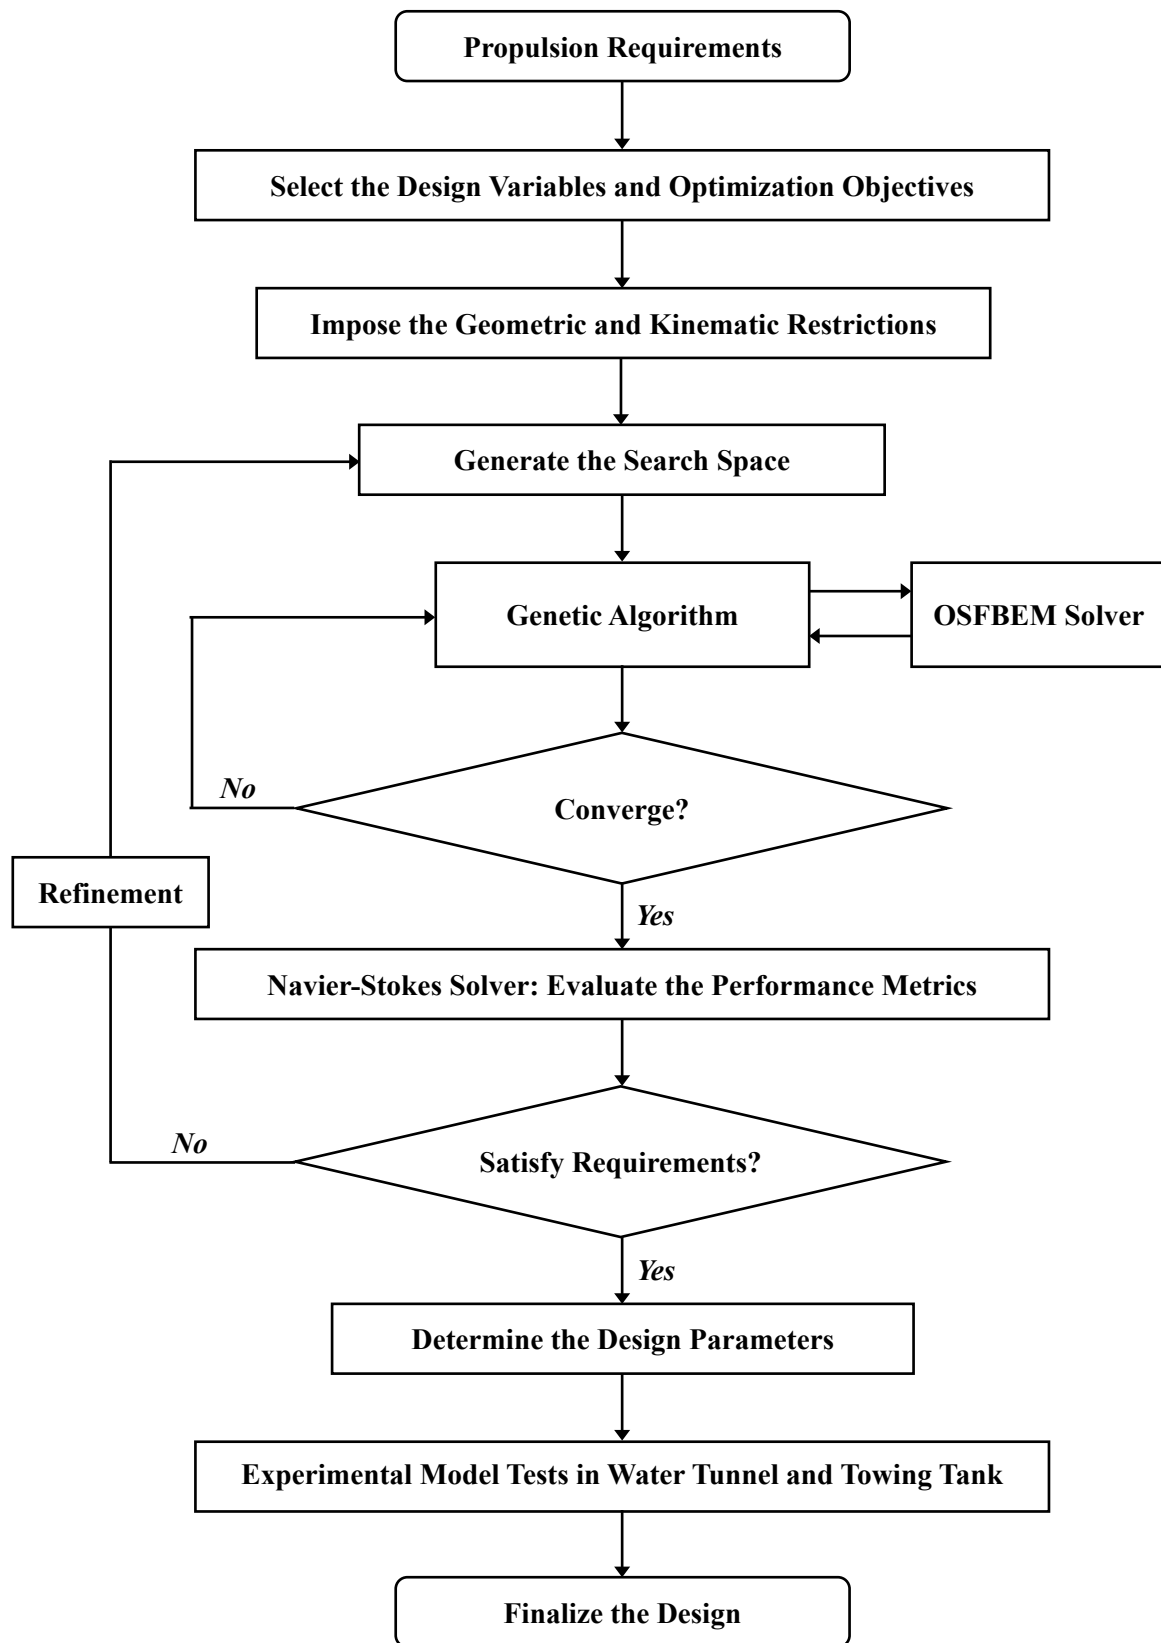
Propulsion Requirements

Select the Design Variables and Optimization Objectives

Impose the Geometric and Kinematic Restrictions

Generate the Search Space

Genetic Algorithm

OSFBEM Solver

No

Converge?

Refinement

Yes

Navier-Stokes Solver: Evaluate the Performance Metrics

No

Satisfy Requirements?

Yes

Determine the Design Parameters

Experimental Model Tests in Water Tunnel and Towing Tank

Finalize the Design